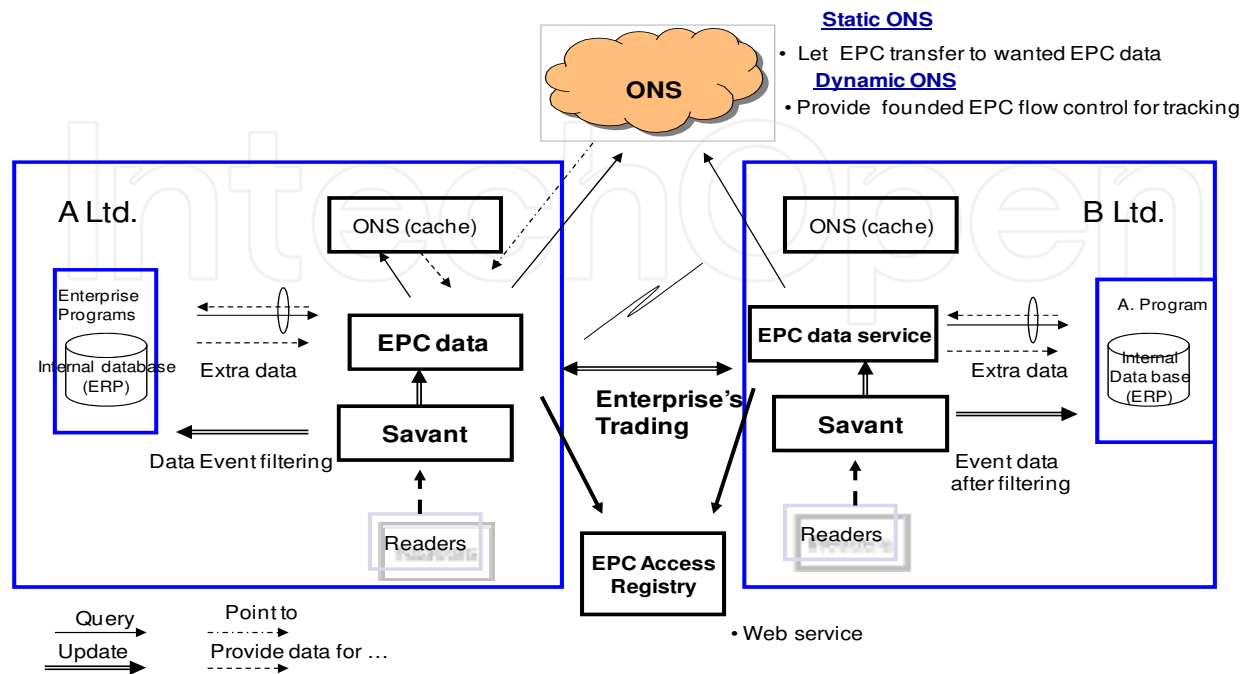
Static ONS
• Let EPC transfer to wanted EPC data
Dynamic ONS
• Provide founded EPC flow control for tracking

ONS

A Ltd.

ONS (cache)

Enterprise Programs

Internal database (ERP)

Extra data

EPC data

Savant

Data Event filtering

Readers

Enterprise's Trading

EPC Access Registry

• Web service

B Ltd.

ONS (cache)

A. Program

EPC data service

Internal Data base (ERP)

Extra data

Savant

Event data after filtering

Readers

Query

Update

Point to

Provide data for …